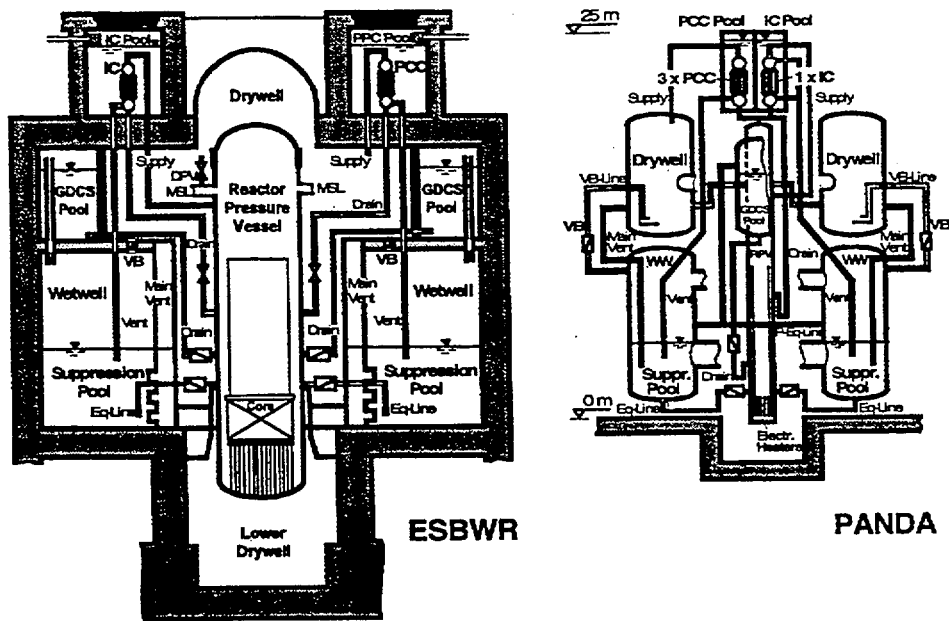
IC Pool
IC
Drywell
PPC Pool
PCC
Supply
DPV
MSL
Reactor Pressure Vessel
MSL
Supply
Drain
GDCS Pool
GDCS Pool
VB
Drain
Drain
VB
Wetwell
Main Vent
Vent
Main Vent
Wetwell
Vent
Drain
Drain
Suppression Pool
Suppression Pool
Eq-Line
Core
Eq-Line
Lower Drywell
ESBWR

25 m
PCC Pool
IC Pool
3 x PCC
1 x IC
Supply
Supply
Drywell
Drywell
VB-Line
VB-Line
VB
VB
Main Vent
Main Vent
GDCS Pool
RPV
WW
Drain
WW
Vent
Vent
Eq-Line
Suppr. Pool
Drain
Suppr. Pool
0 m
Eq-Line
Eq-Line
Electr. Heaters
PANDA